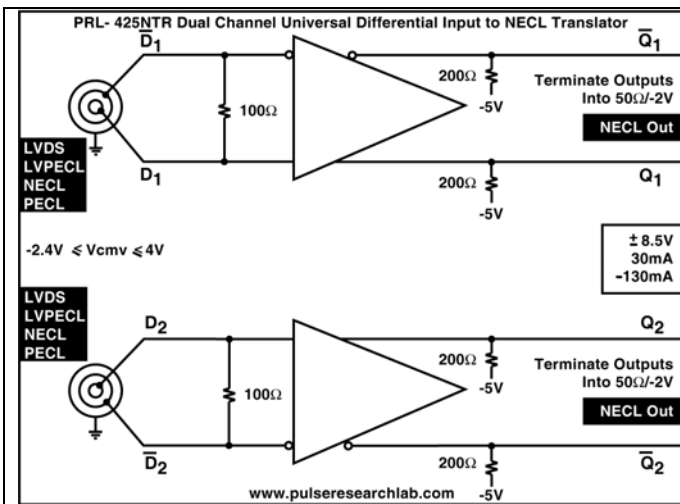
PRL- 425NTR Dual Channel Universal Differential Input to NECL Translator

$\overline{D}_1$

$\overline{Q}_1$

200Ω

-5V

Terminate Outputs Into 50Ω/-2V

100Ω

NECL Out

LVDS
LVPECL
NECL
PECL

$D_1$

$Q_1$

200Ω

-5V

-2.4V ⩽ Vcmv ⩽ 4V

± 8.5V
30mA
-130mA

LVDS
LVPECL
NECL
PECL

$D_2$

$Q_2$

200Ω

-5V

Terminate Outputs Into 50Ω/-2V

100Ω

NECL Out

$\overline{D}_2$

200Ω

$\overline{Q}_2$

www.pulseresearchlab.com

-5V